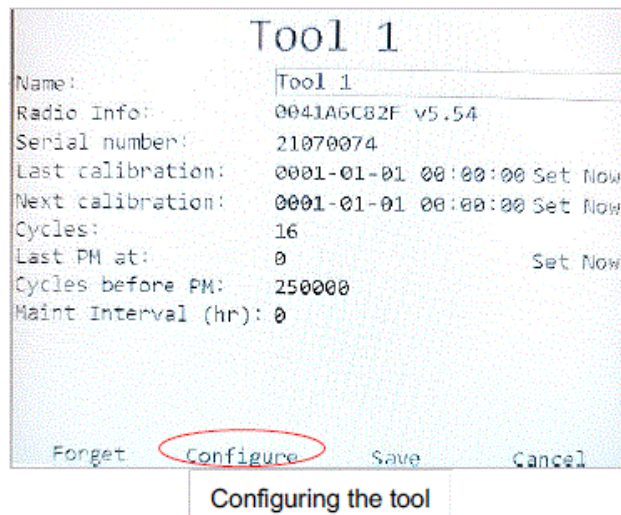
Tool 1

Name: Tool 1
Radio Info: 0041A6C82F v5.54
Serial number: 21070074
Last calibration: 0001-01-01 00:00:00 Set Now
Next calibration: 0001-01-01 00:00:00 Set Now
Cycles: 16
Last PM at: 0 Set Now
Cycles before PM: 250000
Maint Interval (hr): 0

Forget Configure Save Cancel

Configuring the tool